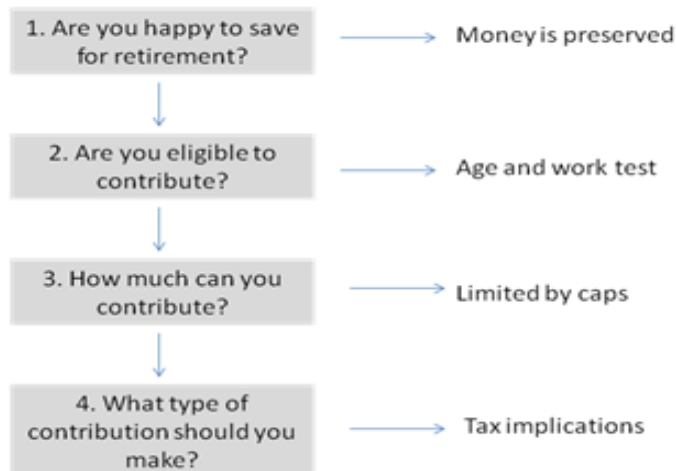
1. Are you happy to save for retirement?

Money is preserved

2. Are you eligible to contribute?

Age and work test

3. How much can you contribute?

Limited by caps

4. What type of contribution should you make?

Tax implications